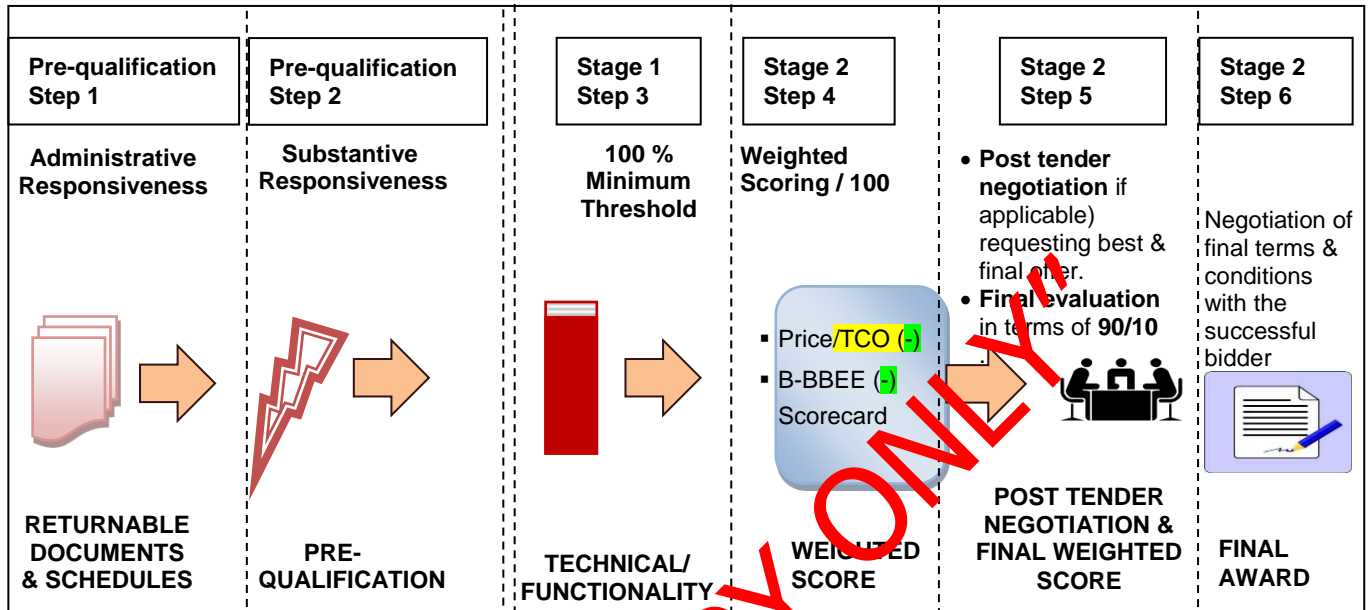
Pre-qualification Step 1

Administrative Responsiveness

RETURNABLE DOCUMENTS & SCHEDULES

Pre-qualification Step 2

Substantive Responsiveness

PRE-QUALIFICATION

Stage 1 Step 3

100 % Minimum Threshold

TECHNICAL/ FUNCTIONALITY

Stage 2 Step 4

Weighted Scoring / 100

- Price/TCO (-)
- B-BBEE (-) Scorecard

WEIGHTED SCORE

Stage 2 Step 5

- **Post tender negotiation** if applicable) requesting best & final offer.
- **Final evaluation** in terms of **90/10**

POST TENDER NEGOTIATION & FINAL WEIGHTED SCORE

Stage 2 Step 6

Negotiation of final terms & conditions with the successful bidder

FINAL AWARD

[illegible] ONLY"